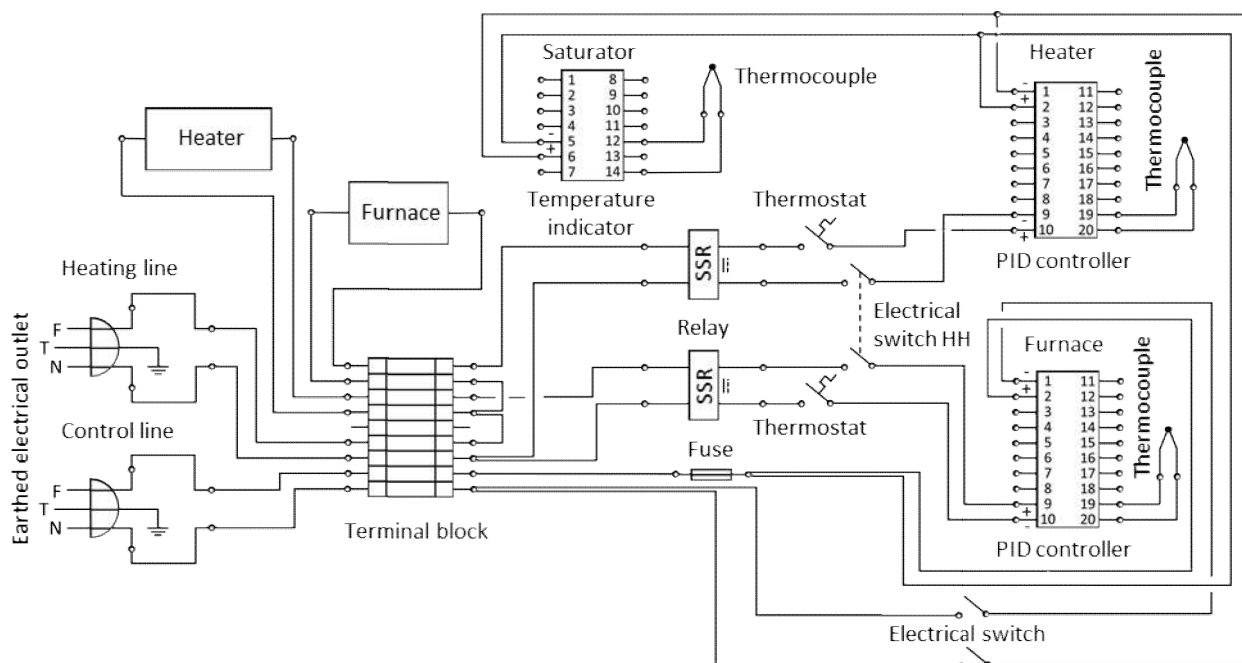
Saturator
1 8
2 9
3 10
4 11
- 5 12
+ 6 13
7 14
Thermocouple
Temperature indicator

Heater
- 1 11
+ 2 12
3 13
4 14
5 15
6 16
7 17
8 18
- 9 19
+ 10 20
Thermocouple
PID controller

Heater
Furnace
Thermostat
SSR
Heating line
F
T
N
Earthed electrical outlet
Relay
Electrical switch HH
SSR
Thermostat
Control line
F
T
N
Fuse
Terminal block

Furnace
- 1 11
+ 2 12
3 13
4 14
5 15
6 16
7 17
8 18
+ 9 19
- 10 20
Thermocouple
PID controller

Electrical switch